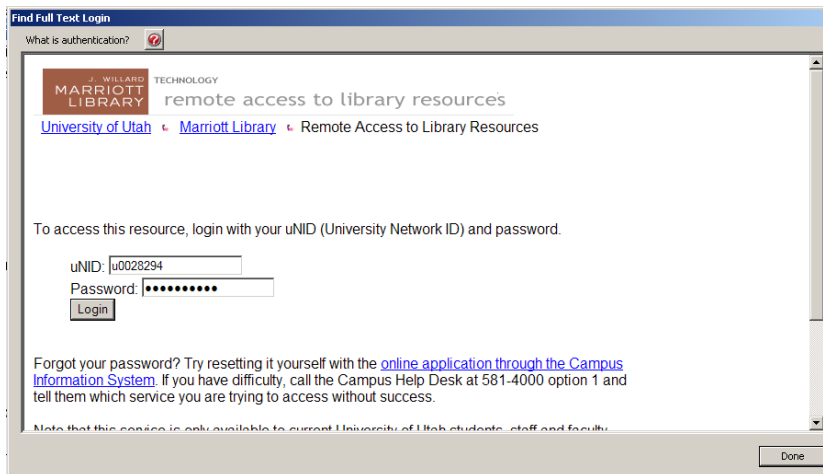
Find Full Text Login

What is authentication?

J. WILLARD MARRIOTT LIBRARY TECHNOLOGY
remote access to library resources

University of Utah • Marriott Library • Remote Access to Library Resources

To access this resource, login with your uNID (University Network ID) and password.

uNID: u0028294
Password: ••••••••••
Login

Forgot your password? Try resetting it yourself with the online application through the Campus Information System. If you have difficulty, call the Campus Help Desk at 581-4000 option 1 and tell them which service you are trying to access without success.

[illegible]

Done